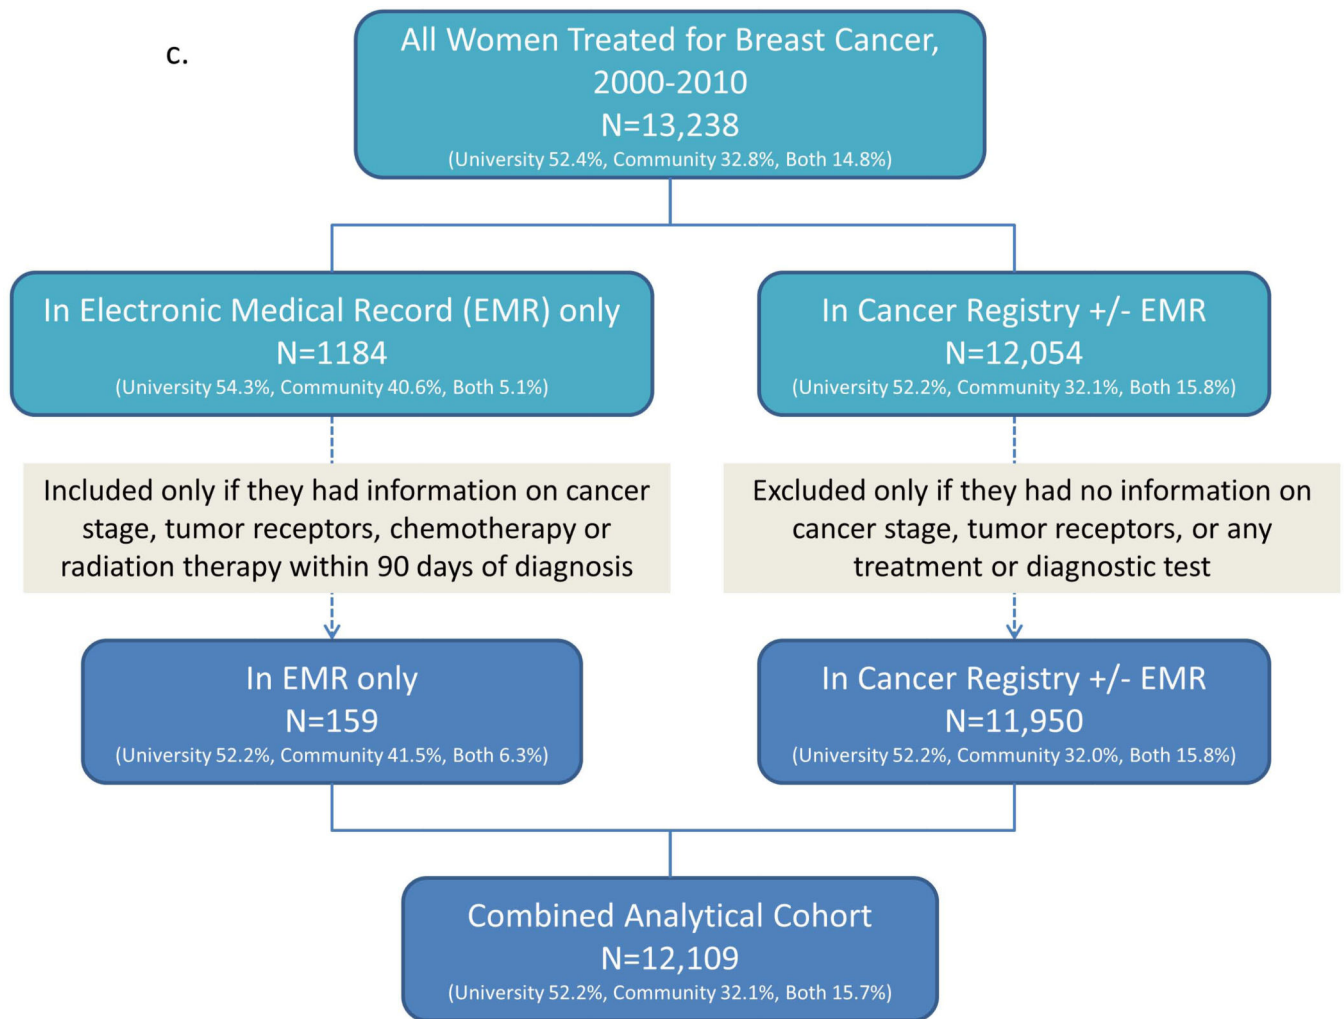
c.

All Women Treated for Breast Cancer, 2000-2010
N=13,238
(University 52.4%, Community 32.8%, Both 14.8%)

In Electronic Medical Record (EMR) only
N=1184
(University 54.3%, Community 40.6%, Both 5.1%)

In Cancer Registry +/- EMR
N=12,054
(University 52.2%, Community 32.1%, Both 15.8%)

Included only if they had information on cancer stage, tumor receptors, chemotherapy or radiation therapy within 90 days of diagnosis

Excluded only if they had no information on cancer stage, tumor receptors, or any treatment or diagnostic test

In EMR only
N=159
(University 52.2%, Community 41.5%, Both 6.3%)

In Cancer Registry +/- EMR
N=11,950
(University 52.2%, Community 32.0%, Both 15.8%)

Combined Analytical Cohort
N=12,109
(University 52.2%, Community 32.1%, Both 15.7%)